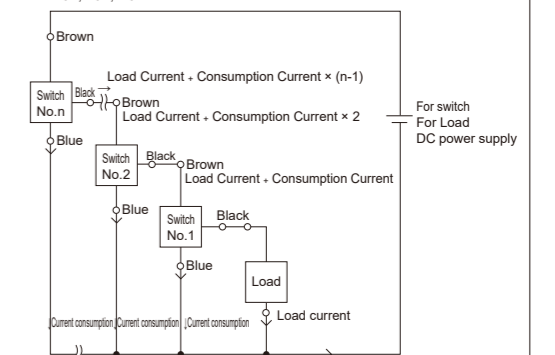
Brown

Load Current + Consumption Current × (n-1)

Switch No.n

Black

Brown

Load Current + Consumption Current × 2

For switch For Load DC power supply

Blue

Switch No.2

Black

Brown

Load Current + Consumption Current

Blue

Switch No.1

Black

Blue

Load

Load current

Current consumption

Current consumption

Current consumption